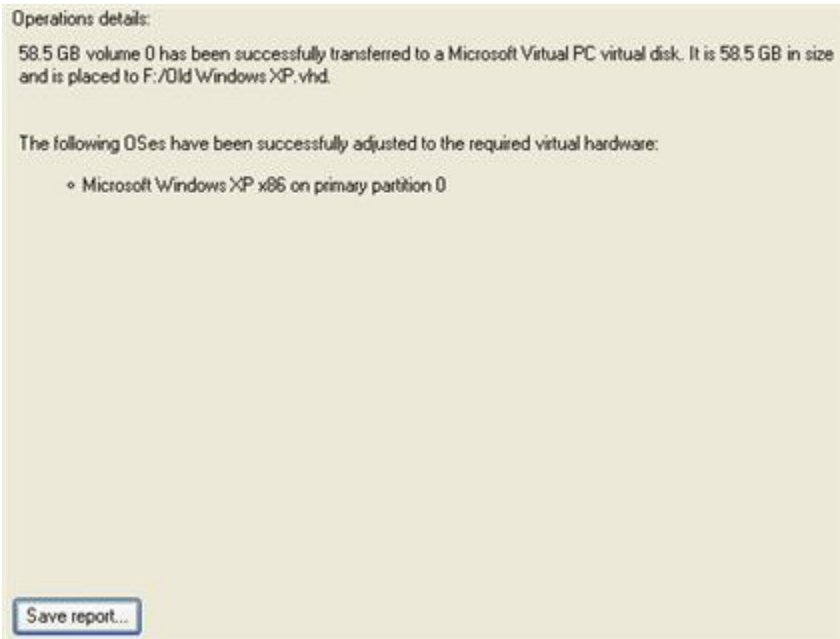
Operations details:

58.5 GB volume 0 has been successfully transferred to a Microsoft Virtual PC virtual disk. It is 58.5 GB in size and is placed to F:/Old Windows XP.vhd.

The following OSes have been successfully adjusted to the required virtual hardware:

◦ Microsoft Windows XP x86 on primary partition 0

Save report...